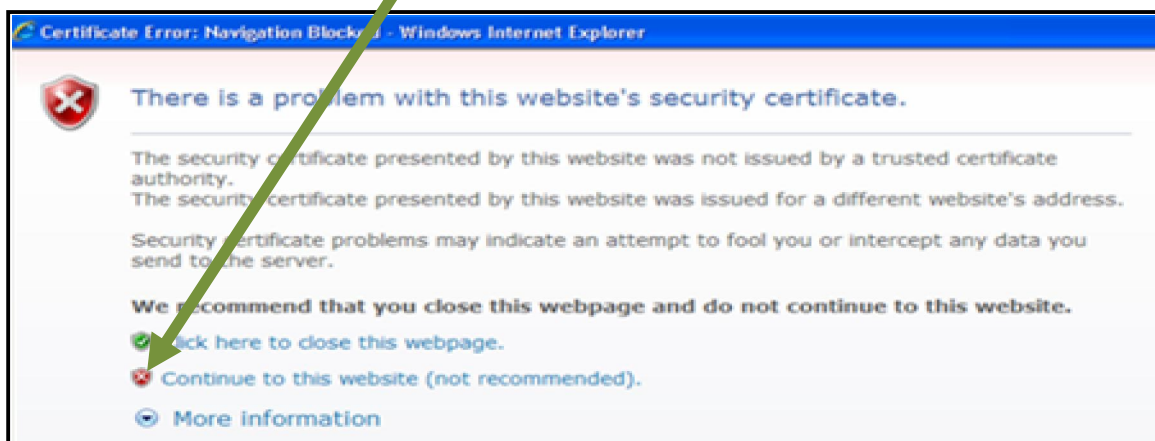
Certificate Error: Navigation Block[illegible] - Windows Internet Explorer

There is a pro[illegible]lem with this website's security certificate.

The security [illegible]rtificate presented by this website was not issued by a trusted certificate authority.
The securit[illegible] certificate presented by this website was issued for a different website's address.

Security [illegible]ertificate problems may indicate an attempt to fool you or intercept any data you send to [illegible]he server.

We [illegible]ecommend that you close this webpage and do not continue to this website.

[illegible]lick here to close this webpage.

Continue to this website (not recommended).

More information